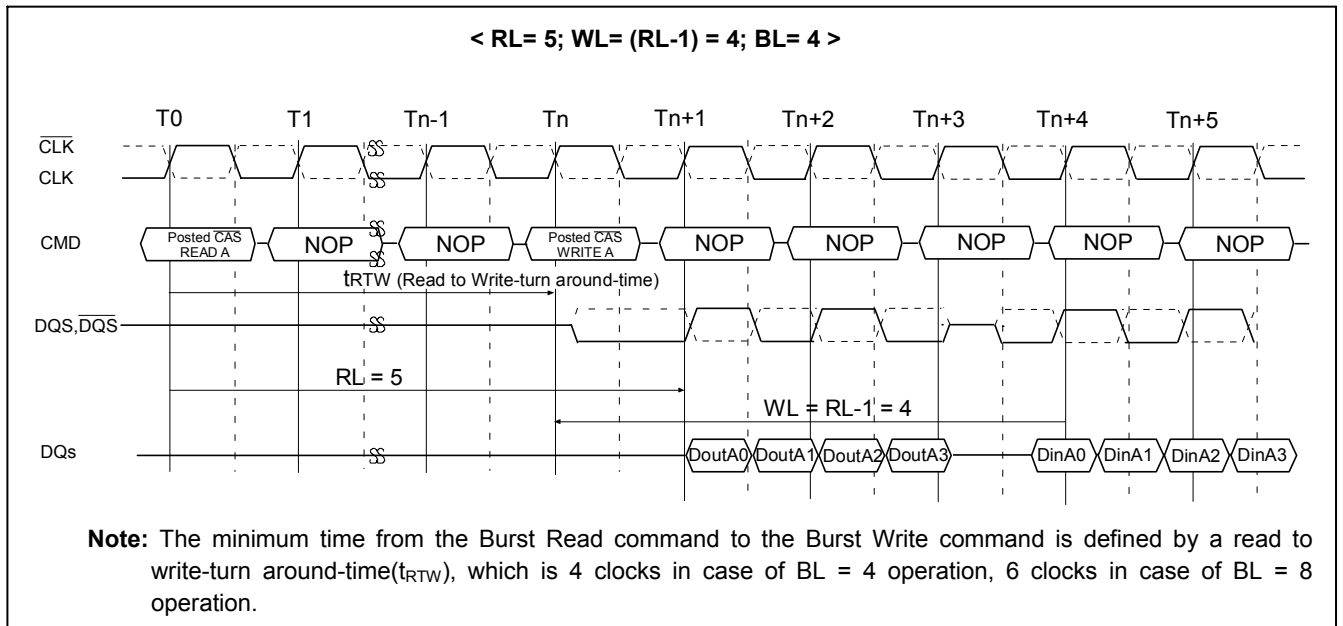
< RL= 5; WL= (RL-1) = 4; BL= 4 >

T0 T1 Tn-1 Tn Tn+1 Tn+2 Tn+3 Tn+4 Tn+5

$\overline{CLK}$
CLK

CMD
Posted $\overline{CAS}$ READ A
NOP
NOP
Posted $\overline{CAS}$ WRITE A
NOP
NOP
NOP
NOP
NOP

$t_{RTW}$ (Read to Write-turn around-time)

DQS,$\overline{DQS}$

RL = 5

WL = RL-1 = 4

DQs
DoutA0 DoutA1 DoutA2 DoutA3 DinA0 DinA1 DinA2 DinA3

**Note:** The minimum time from the Burst Read command to the Burst Write command is defined by a read to write-turn around-time($t_{RTW}$), which is 4 clocks in case of BL = 4 operation, 6 clocks in case of BL = 8 operation.